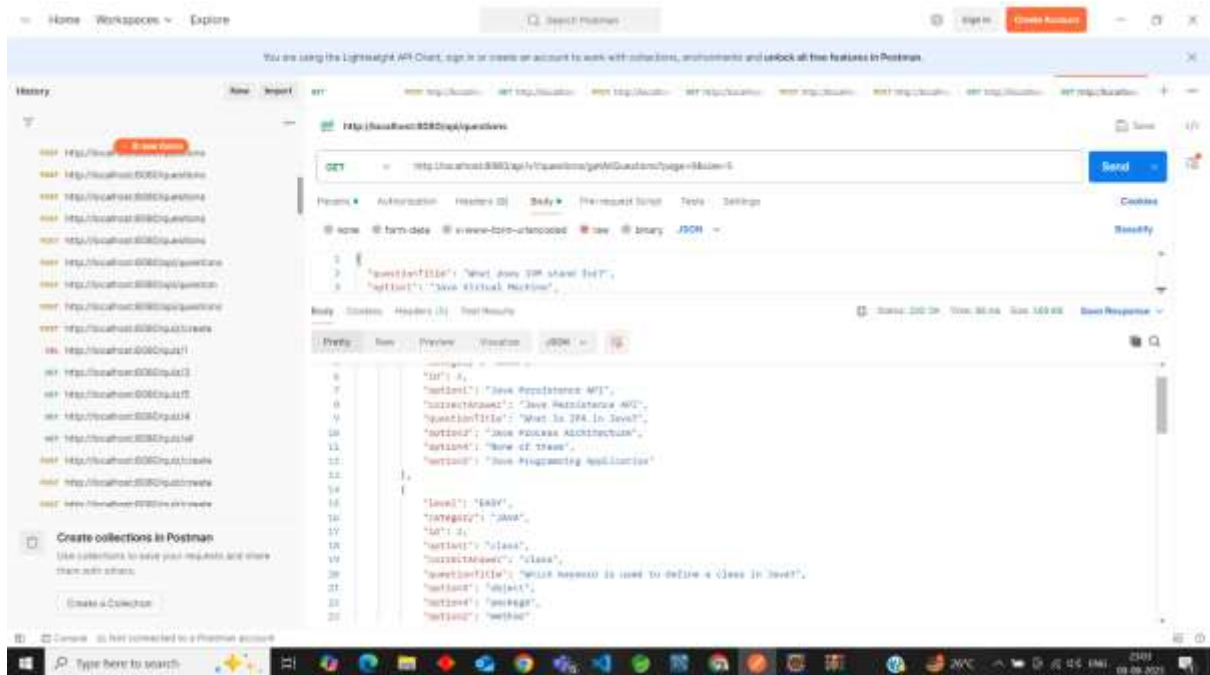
Home Workspaces Explore

Search Postman

Sign In Create Account

You are using the Lightweight API Client, sign in or create an account to work with collections, environments and unlock all free features in Postman.

History New Import

POST http://localhost:8080/questions
POST http://localhost:8080/questions
POST http://localhost:8080/questions
POST http://localhost:8080/questions
POST http://localhost:8080/api/questions
POST http://localhost:8080/api/questions
POST http://localhost:8080/api/questions
POST http://localhost:8080/quiz/create
DEL http://localhost:8080/quiz/1
GET http://localhost:8080/quiz/2
GET http://localhost:8080/quiz/5
GET http://localhost:8080/quiz/4
GET http://localhost:8080/quiz/all
POST http://localhost:8080/quiz/create
POST http://localhost:8080/quiz/create
POST http://localhost:8080/quiz/create

Create collections in Postman

Use collections to save your requests and share them with others.

Create a Collection

http://localhost:8080/api/questions

Save

GET http://localhost:8080/api/v1/questions/getAllQuestions?page=0&size=5

Send

Params Authorization Headers (9) Body Pre-request Script Tests Settings

Cookies

none form-data x-www-form-urlencoded raw binary JSON

Beautify

1 {
2 "questionTitle": "What does JVM stand for?",
3 "option1": "Java Virtual Machine",

Body Cookies Headers (5) Test Results

Status: 200 OK Time: 86 ms Size: 1.69 KB Save Response

Pretty Raw Preview Visualize JSON

6 "id": 1,
7 "option1": "Java Persistence API",
8 "correctAnswer": "Java Persistence API",
9 "questionTitle": "What is JPA in Java?",
10 "option2": "Java Process Architecture",
11 "option4": "None of these",
12 "option3": "Java Programming Application"
13 },
14 {
15 "level": "EASY",
16 "category": "JAVA",
17 "id": 2,
18 "option1": "class",
19 "correctAnswer": "class",
20 "questionTitle": "Which keyword is used to define a class in Java?",
21 "option2": "object",
22 "option4": "package",
23 "option3": "method"

Console Not connected to a Postman account

Type here to search

26°C

23:01
09-09-2023